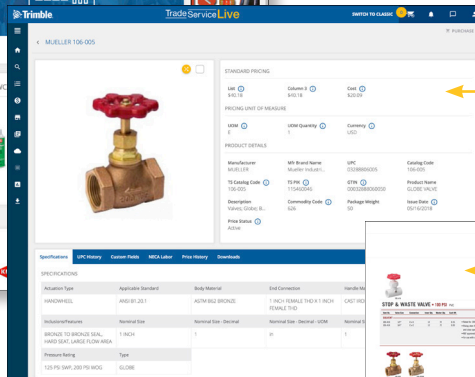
Trimble

TradeServiceLive

SWITCH TO CLASSIC

PURCHASE

< MUELLER 106-005

STANDARD PRICING

List
$40.18

Column 3
$40.18

Cost
$20.09

PRICING UNIT OF MEASURE

UOM
E

UOM Quantity
1

Currency
USD

PRODUCT DETAILS

Manufacturer
MUELLER

Mfr Brand Name
Mueller Industri...

UPC
03338880005

Catalog Code
106-005

TS Catalog Code
106-005

TS PN
115460045

GTIN
00030888005

Product Name
GLOBE VALVE

Description
Valves; Globe; B...

Commodity Code
626

Package Weight
50

Issue Date
05/16/2018

Price Status
Active

Specifications | UPC History | Custom Fields | NECA Labor | Price History | Downloads

SPECIFICATIONS

| Actuation Type | Applicable Standard | Body Material | End Connection | Handle Ma |
|---|---|---|---|---|
| HANDWHEEL | ANSI B1.20.1 | ASTM B62 BRONZE | 1 INCH FEMALE THD X 1 INCH FEMALE THD | CAST IRO |
| Inclusions/Features | Nominal Size | Nominal Size - Decimal | Nominal Size - Decimal - UOM | Nominal S |
| BRONZE TO BRONZE SEAL, HARD SEAT, LARGE FLOW AREA | 1 INCH | 1 | in | 1 |
| Pressure Rating | Type | | | |
| 125 PSI SWP, 200 PSI WOG | GLOBE | | | |

STOP & WASTE VALVE • 150 PSI